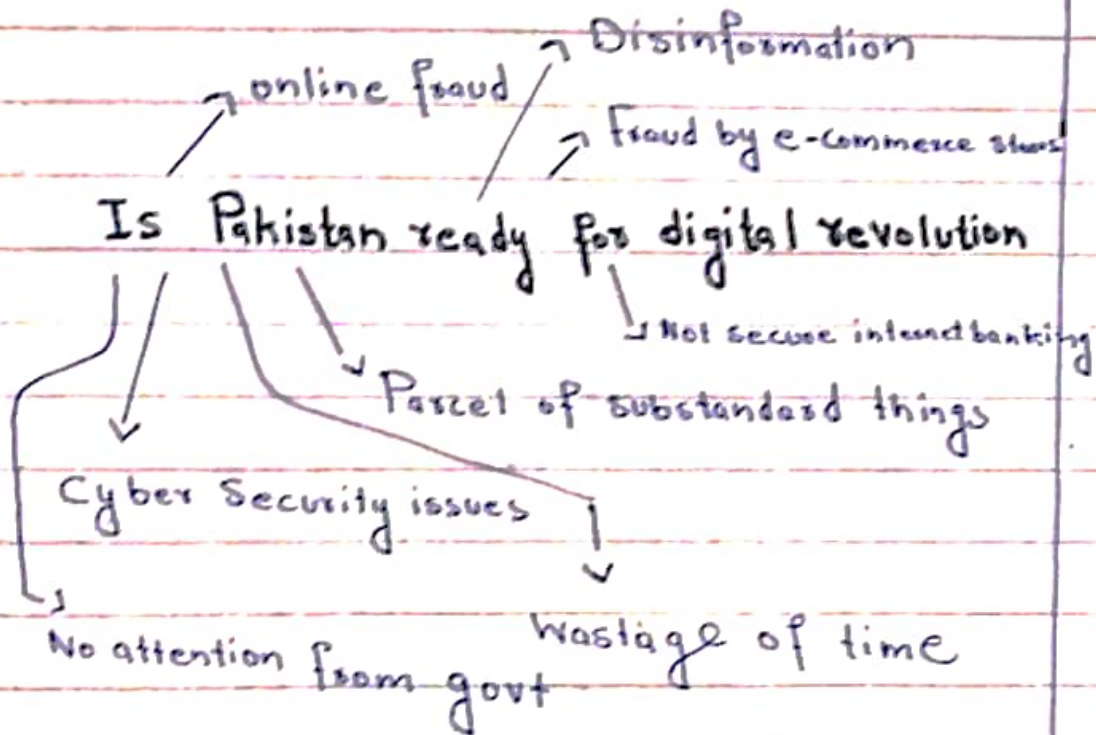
Disinformation

online fraud

Fraud by e-commerce stores

Is Pakistan ready for digital revolution

Not secure internet banking

Parcel of substandard things

Cyber Security issues

Wastage of time

No attention from govt